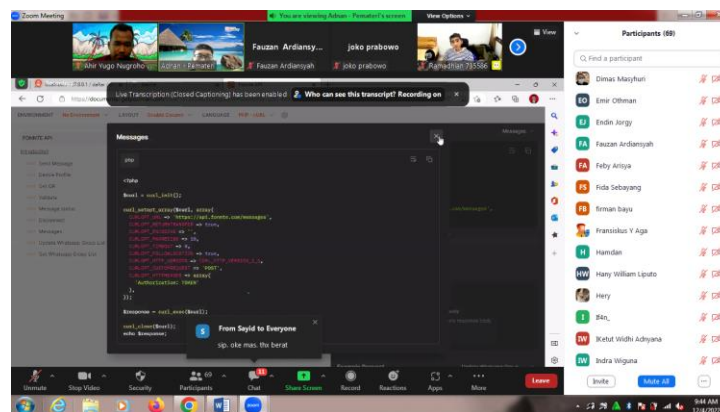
Zoom Meeting

You are viewing Adnan - Pematerl's screen

View Options

View

Ahir Yugo Nugroho

Adnan - Pemateri

Fauzan Ardiansy...

Fauzan Ardiansyah

joko prabowo

joko prabowo

Ramadhian 735586

Live Transcription (Closed Captioning) has been enabled

Who can see this transcript? Recording on

Messages

php

<?php

$curl = curl_init();

curl_setopt_array($curl, array(
CURLOPT_URL => 'https://api.fonnte.com/messages',
CURLOPT_RETURNTRANSFER => true,
CURLOPT_ENCODING => '',
CURLOPT_MAXREDIRS => 10,
CURLOPT_TIMEOUT => 0,
CURLOPT_FOLLOWLOCATION => true,
CURLOPT_HTTP_VERSION => CURL_HTTP_VERSION_1_1,
CURLOPT_CUSTOMREQUEST => 'POST',
CURLOPT_HTTPHEADER => array(
'Authorization: TOKEN'
),
));

$response = curl_exec($curl);

curl_close($curl);
echo $response;

From Sayid to Everyone

sip. oke mas. thx berat

Participants (69)

Find a participant

Dimas Masyhuri

Emir Othman

Endin Jorgy

Fauzan Ardiansyah

Feby Arisya

Fida Sebayang

firman bayu

Fransiskus Y Aga

Hamdan

Hany William Liputo

Hery

B4n_

IKetut Widhi Adnyana

Indra Wiguna

Invite

Mute All

Unmute

Stop Video

Security

Participants 69

Chat

Share Screen

Record

Reactions

Apps

More

Leave

9:44 AM